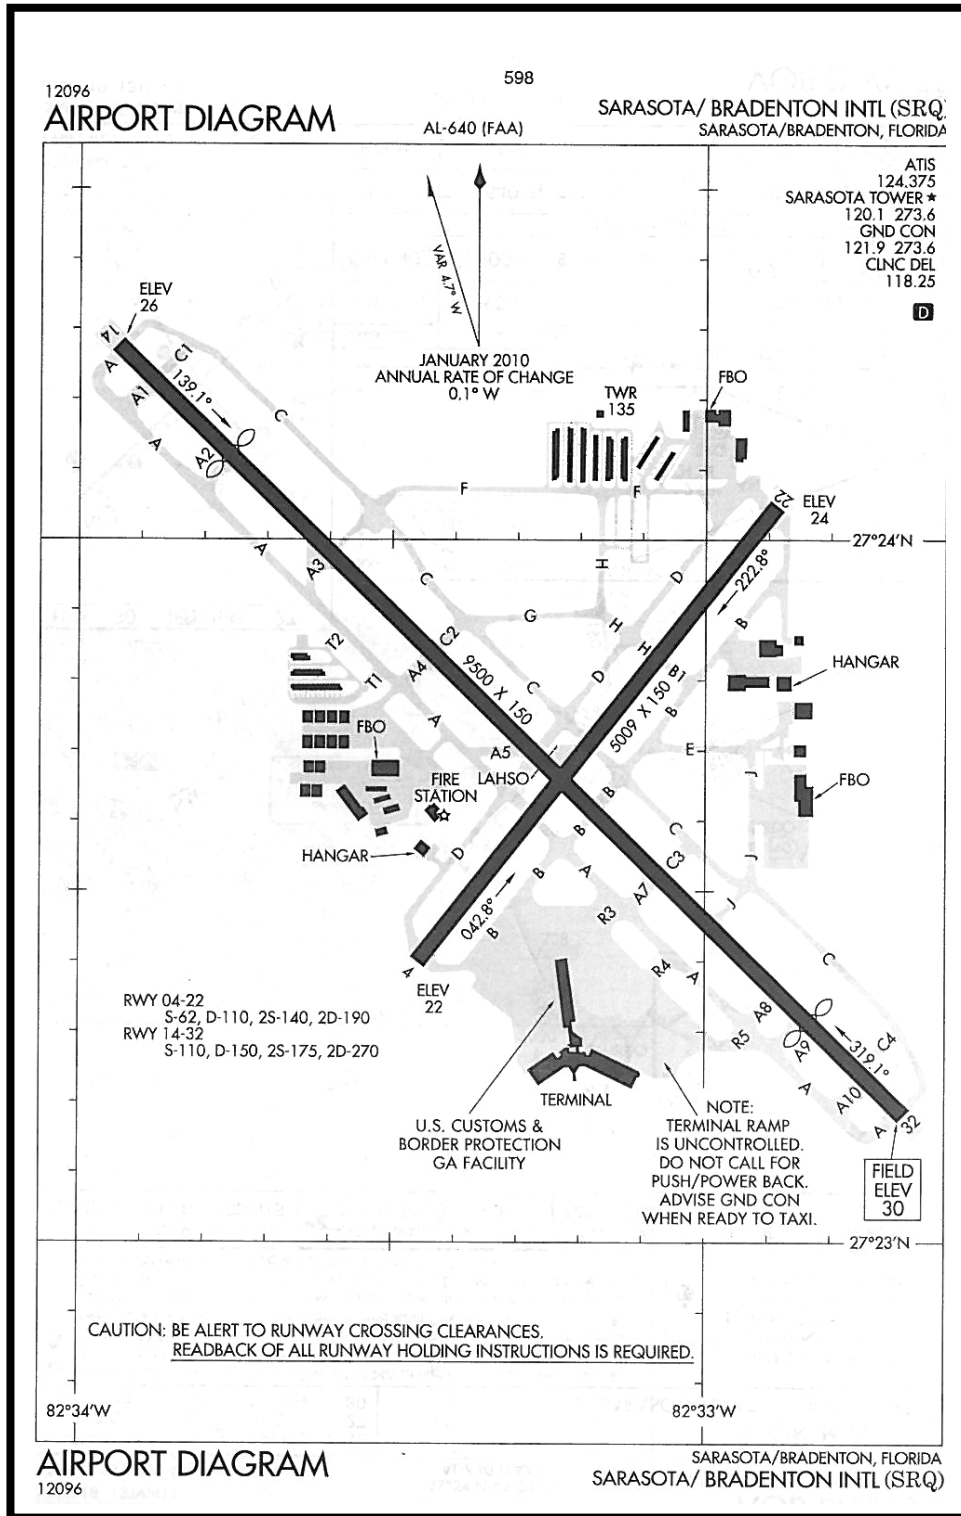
598

12096
AIRPORT DIAGRAM

AL-640 (FAA)

SARASOTA/ BRADENTON INTL (SRQ)
SARASOTA/BRADENTON, FLORIDA

ATIS
124.375
SARASOTA TOWER ★
120.1 273.6
GND CON
121.9 273.6
CLNC DEL
118.25

D

VAR 4.7° W

JANUARY 2010
ANNUAL RATE OF CHANGE
0.1° W

ELEV
26

14

A
C1
A1
139.1°
A
A2
C

TWR
135

FBO

F
F

22
ELEV
24

27°24'N

A
A3
C
H
D
222.8°
G
B

T2
C2
H
H
HANGAR
T1
A4
9500 X 150
C
D
5009 X 150
B1

FBO
A
B
A5
E
LAHSO
FIRE
STATION
B
J
FBO

HANGAR
D
B
C
B
C3
042.8°
B
A
A7
J
R3
J

4
ELEV
22

R4
A
C

RWY 04-22
S-62, D-110, 2S-140, 2D-190
RWY 14-32
S-110, D-150, 2S-175, 2D-270

A8
R5
A9
C4
319.1°
A
A10
A
32

TERMINAL

U.S. CUSTOMS &
BORDER PROTECTION
GA FACILITY

NOTE:
TERMINAL RAMP
IS UNCONTROLLED.
DO NOT CALL FOR
PUSH/POWER BACK.
ADVISE GND CON
WHEN READY TO TAXI.

FIELD
ELEV
30

27°23'N

CAUTION: BE ALERT TO RUNWAY CROSSING CLEARANCES.
READBACK OF ALL RUNWAY HOLDING INSTRUCTIONS IS REQUIRED.

82°34'W
82°33'W

AIRPORT DIAGRAM
12096

SARASOTA/BRADENTON, FLORIDA
SARASOTA/ BRADENTON INTL (SRQ)